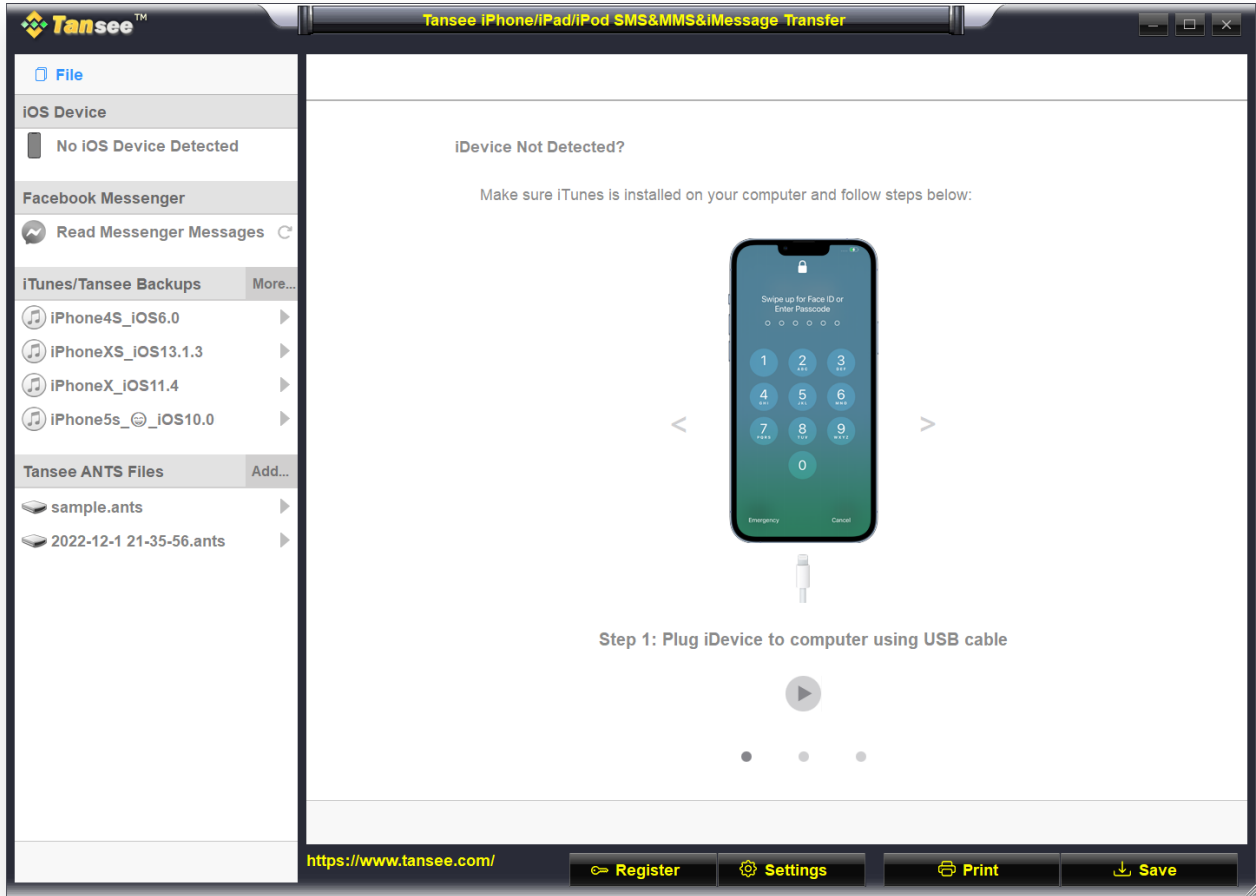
Tansee™

Tansee iPhone/iPad/iPod SMS&MMS&iMessage Transfer

File

iOS Device

No iOS Device Detected

Facebook Messenger

Read Messenger Messages

iTunes/Tansee Backups

More...

iPhone4S_iOS6.0

iPhoneXS_iOS13.1.3

iPhoneX_iOS11.4

iPhone5s_😊_iOS10.0

Tansee ANTS Files

Add...

sample.ants

2022-12-1 21-35-56.ants

iDevice Not Detected?

Make sure iTunes is installed on your computer and follow steps below:

Swipe up for Face ID or Enter Passcode

1
2 ABC
3 DEF
4 GHI
5 JKL
6 MNO
7 PQRS
8 TUV
9 WXYZ
0

Emergency

Cancel

<

>

Step 1: Plug iDevice to computer using USB cable

https://www.tansee.com/

Register

Settings

Print

Save